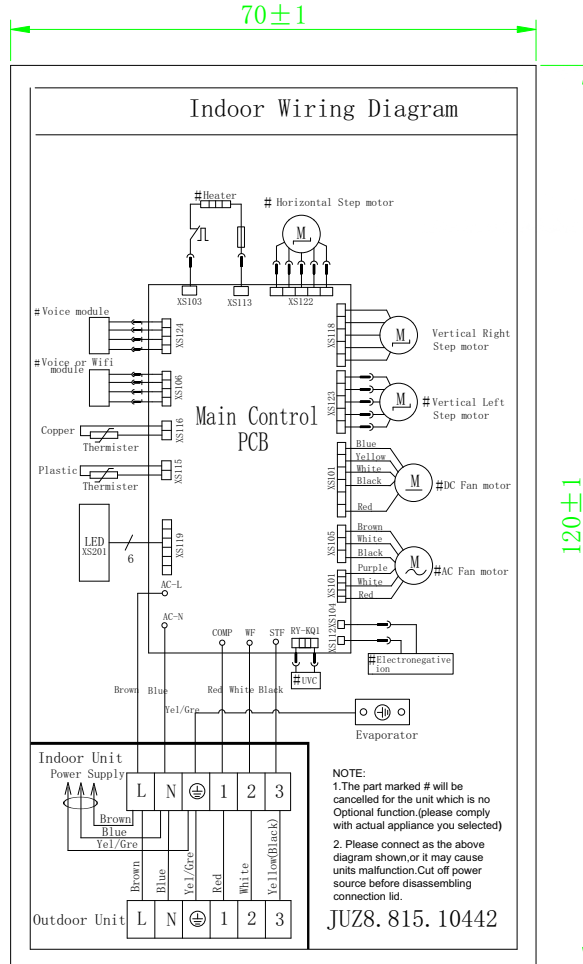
70±1

Indoor Wiring Diagram

#Heater

# Horizontal Step motor

M

XS103 XS113 XS122

#Voice module

XS124

#Voice or Wifi module

XS106

Copper Thermister

XS116

Plastic Thermister

XS115

LED XS201

6

XS119

Main Control PCB

XS118

M

Vertical Right Step motor

XS123

M

#Vertical Left Step motor

XS101

Blue Yellow White Black Red

M

#DC Fan motor

XS105

XS101

Brown White Black Purple White Red

M

#AC Fan motor

120±1

AC-L

AC-N

COMP WF STF RY-KQ1

XS104 XS112

#UVC

#Electronegative ion

Brown Blue Red White Black

Yel/Gre

Evaporator

Indoor Unit

Power Supply

L N ⏚ 1 2 3

Brown Blue Yel/Gre

NOTE:
1.The part marked # will be cancelled for the unit which is no Optional function.(please comply with actual appliance you selected)

2. Please connect as the above diagram shown,or it may cause units malfunction.Cut off power source before disassembling connection lid.

Brown Blue Yel/Gre Red White Yellow(Black)

JUZ8.815.10442

Outdoor Unit L N ⏚ 1 2 3